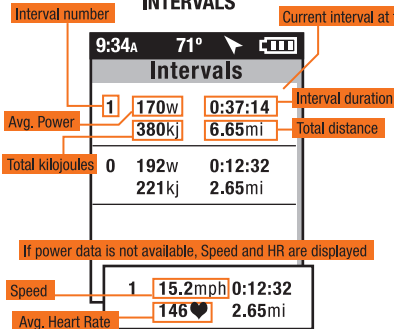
INTERVALS

Interval number

Current interval at

9:34A 71º

Intervals

Avg. Power

1 170w 0:37:14

Interval duration

380kj 6.65mi

Total distance

Total kilojoules

0 192w 0:12:32

221kj 2.65mi

If power data is not available, Speed and HR are displayed

Speed

1 15.2mph 0:12:32

Avg. Heart Rate

146 2.65mi